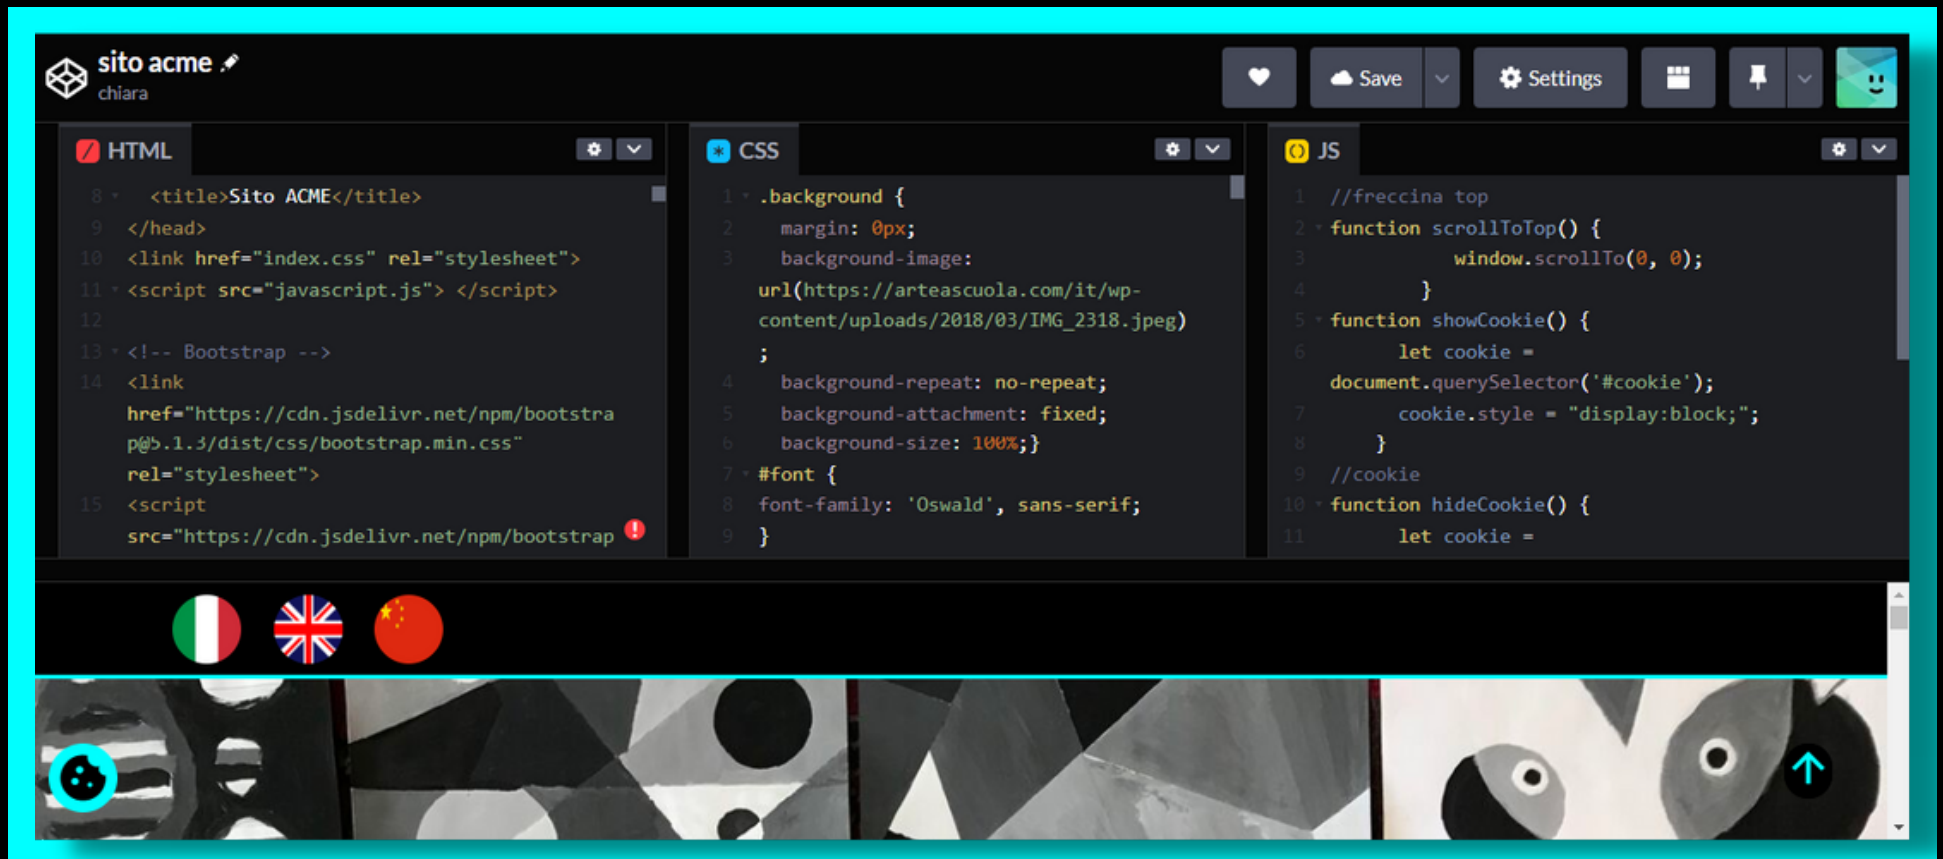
sito acme
chiara

Save
Settings

HTML

8 <title>Sito ACME</title>
9 </head>
10 <link href="index.css" rel="stylesheet">
11 <script src="javascript.js"> </script>
12
13 <!-- Bootstrap -->
14 <link href="https://cdn.jsdelivr.net/npm/bootstrap@5.1.3/dist/css/bootstrap.min.css" rel="stylesheet">
15 <script src="https://cdn.jsdelivr.net/npm/bootstrap

CSS

1 .background {
2 margin: 0px;
3 background-image: url(https://arteascuola.com/it/wp-content/uploads/2018/03/IMG_2318.jpeg) ;
4 background-repeat: no-repeat;
5 background-attachment: fixed;
6 background-size: 100%;}
7 #font {
8 font-family: 'Oswald', sans-serif;
9 }

JS

1 //freccina top
2 function scrollToTop() {
3 window.scrollTo(0, 0);
4 }
5 function showCookie() {
6 let cookie = document.querySelector('#cookie');
7 cookie.style = "display:block;";
8 }
9 //cookie
10 function hideCookie() {
11 let cookie =